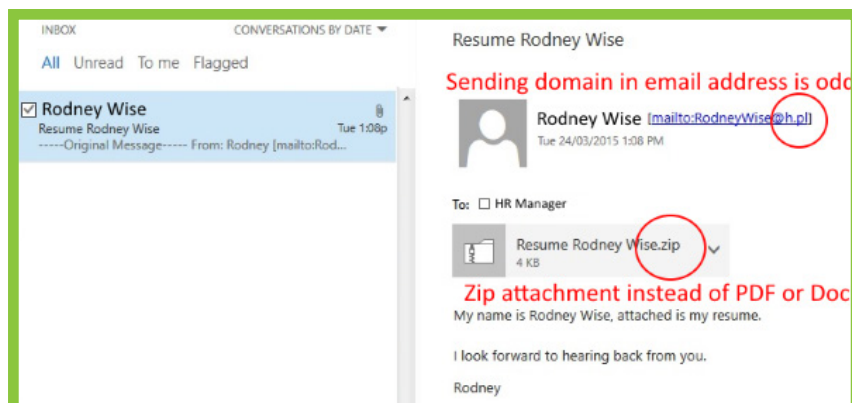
INBOX

CONVERSATIONS BY DATE

All Unread To me Flagged

Rodney Wise
Resume Rodney Wise Tue 1:08p
-----Original Message----- From: Rodney [mailto:Rod...

Resume Rodney Wise

Sending domain in email address is odd

Rodney Wise [mailto:RodneyWise@h.pl]
Tue 24/03/2015 1:08 PM

To: HR Manager

Resume Rodney Wise.zip
4 KB

Zip attachment instead of PDF or Doc

My name is Rodney Wise, attached is my resume.

I look forward to hearing back from you.

Rodney